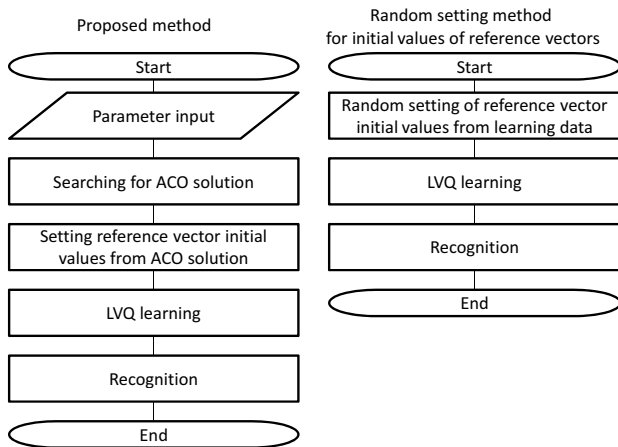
Proposed method

Start

Parameter input

Searching for ACO solution

Setting reference vector initial values from ACO solution

LVQ learning

Recognition

End

Random setting method for initial values of reference vectors

Start

Random setting of reference vector initial values from learning data

LVQ learning

Recognition

End